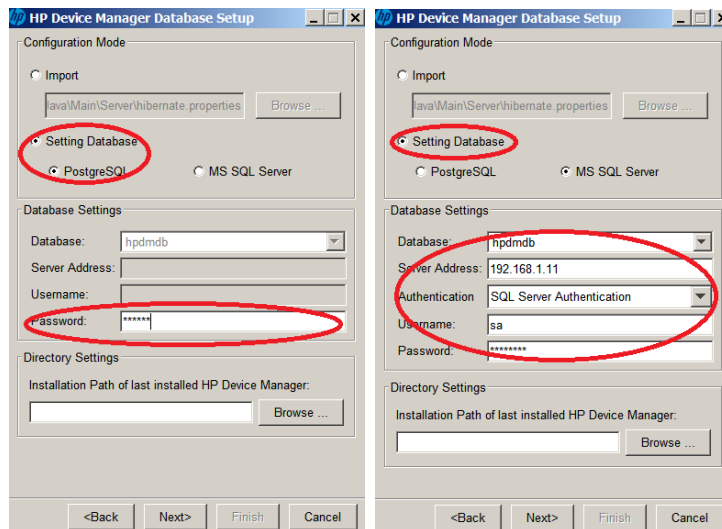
HP Device Manager Database Setup

Configuration Mode

Import

Java\Main\Server\hibernate.properties

Browse ...

Setting Database

PostgreSQL

MS SQL Server

Database Settings

Database: hpdmdb

Server Address:

Username:

Password: ******

Directory Settings

Installation Path of last installed HP Device Manager:

Browse ...

<Back

Next>

Finish

Cancel

HP Device Manager Database Setup

Configuration Mode

Import

Java\Main\Server\hibernate.properties

Browse ...

Setting Database

PostgreSQL

MS SQL Server

Database Settings

Database: hpdmdb

Server Address: 192.168.1.11

Authentication: SQL Server Authentication

Username: sa

Password: ********

Directory Settings

Installation Path of last installed HP Device Manager:

Browse ...

<Back

Next>

Finish

Cancel